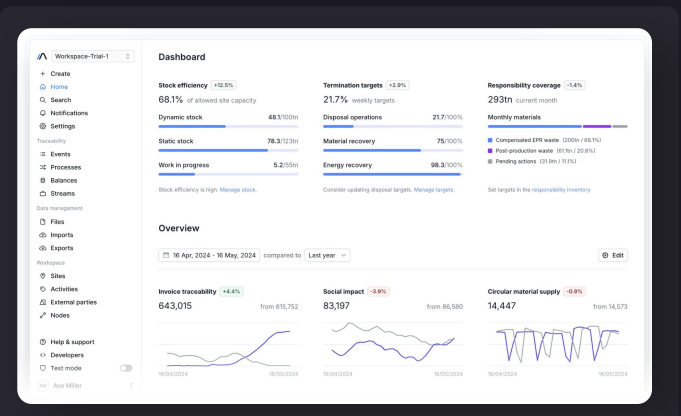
Workspace-Trial-1

+ Create
Home
Search
Notifications
Settings

Traceability
Events
Processes
Balances
Streams

Data management
Files
Imports
Exports

Workspace
Sites
Activities
External parties
Nodes

Help & support
Developers
Test mode
Ava Miller

Dashboard

Stock efficiency +12.5%
68.1% of allowed site capacity
Dynamic stock 48.1/100tn
Static stock 78.3/123tn
Work in progress 5.2/55tn
Stock efficiency is high. Manage stock.

Termination targets +2.9%
21.7% weekly targets
Disposal operations 21.7/100%
Material recovery 75/100%
Energy recovery 98.3/100%
Consider updating disposal targets. Manage targets.

Responsibility coverage -1.4%
293tn current month
Monthly materials
Compensated EPR waste (200tn / 68.1%)
Post-production waste (61.1tn / 20.8%)
Pending actions (31.9tn / 11.1%)
Set targets in the responsibility inventory

Overview

16 Apr, 2024 - 16 May, 2024 compared to Last year
Edit

Invoice traceability +4.4%
643,015 from 615,752
16/04/2024 16/05/2024

Social impact -3.9%
83,197 from 86,580
16/04/2024 16/05/2024

Circular material supply -0.9%
14,447 from 14,573
16/04/2024 16/05/2024